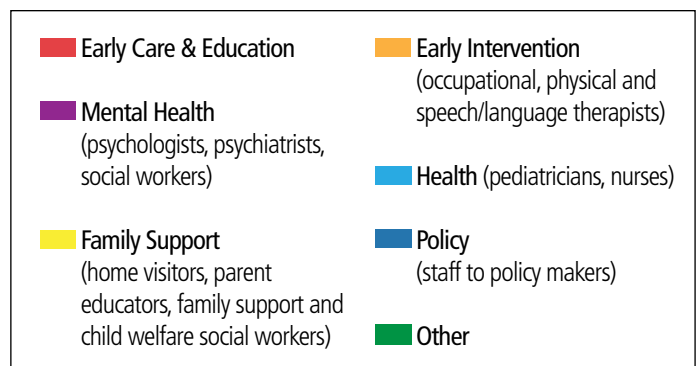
Early Care & Education

Mental Health
(psychologists, psychiatrists, social workers)

Family Support
(home visitors, parent educators, family support and child welfare social workers)

Early Intervention
(occupational, physical and speech/language therapists)

Health (pediatricians, nurses)

Policy
(staff to policy makers)

Other